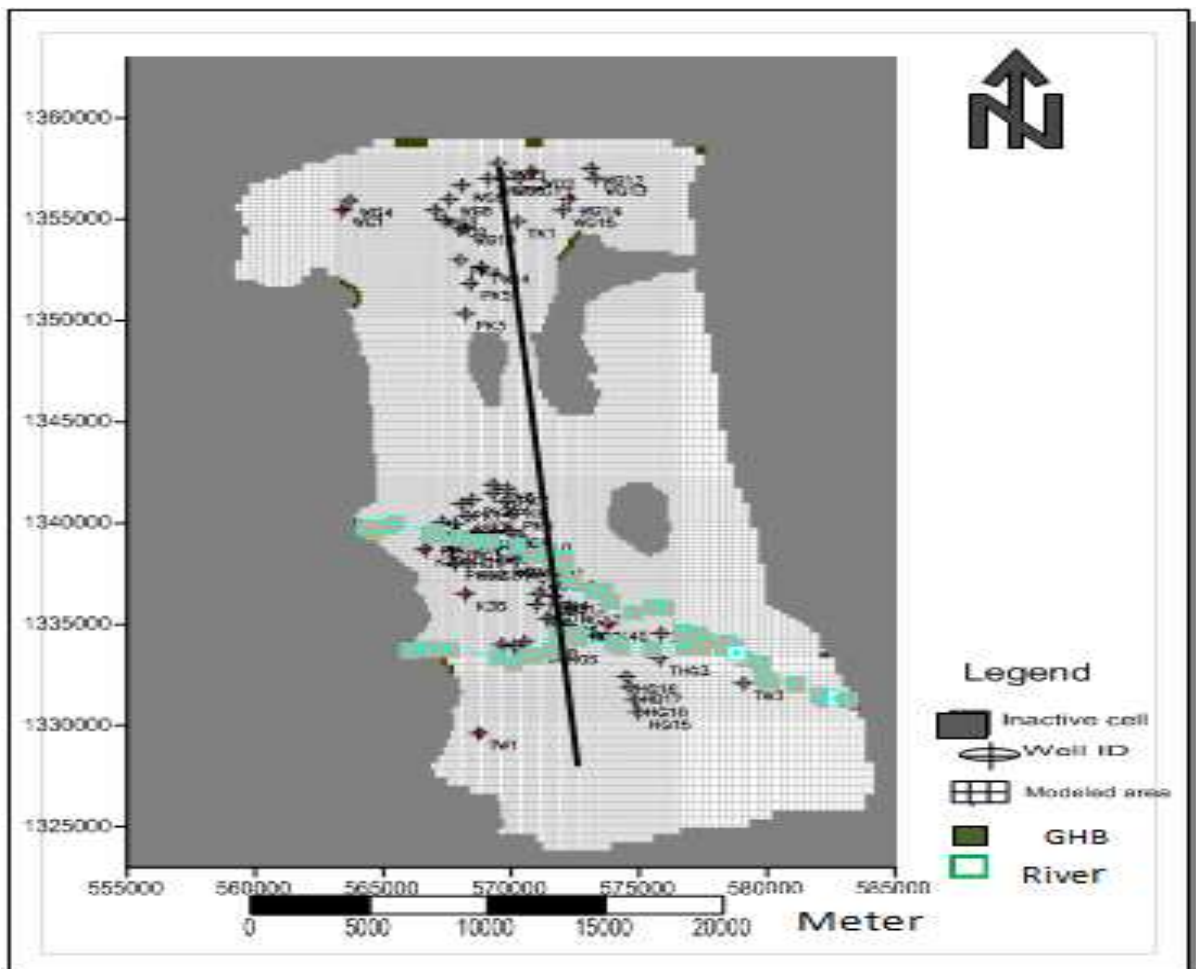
N

1360000
1355000
1350000
1345000
1340000
1335000
1330000
1325000

555000 560000 565000 570000 575000 580000 585000

0 5000 10000 15000 20000 Meter

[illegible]

TK1
PK4
PK5
PK3
K35
TH53
TH3
TM1

Legend
Inactive cell
Well ID
Modeled area
GHB
River